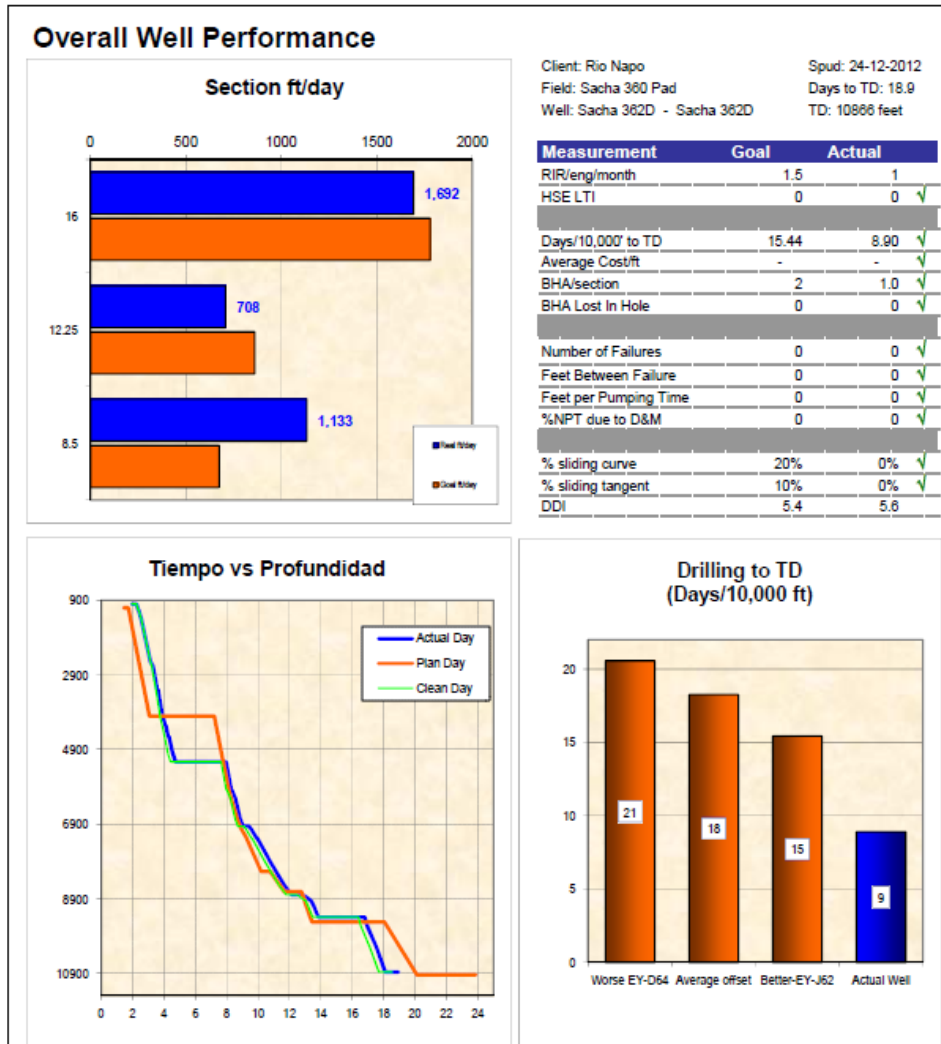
Overall Well Performance

Section ft/day

0 500 1000 1500 2000

16
1,692

12.25
708

8.5
1,133

Real ft/day
Goal ft/day

Client: Rio Napo
Field: Sacha 360 Pad
Well: Sacha 362D - Sacha 362D

Spud: 24-12-2012
Days to TD: 18.9
TD: 10866 feet

| Measurement | Goal | Actual | |
|---|---|---|---|
| RIR/eng/month | 1.5 | 1 | |
| HSE LTI | 0 | 0 | √ |
| | | | |
| Days/10,000' to TD | 15.44 | 8.90 | √ |
| Average Cost/ft | - | - | √ |
| BHA/section | 2 | 1.0 | √ |
| BHA Lost In Hole | 0 | 0 | √ |
| | | | |
| Number of Failures | 0 | 0 | √ |
| Feet Between Failure | 0 | 0 | √ |
| Feet per Pumping Time | 0 | 0 | √ |
| %NPT due to D&M | 0 | 0 | √ |
| | | | |
| % sliding curve | 20% | 0% | √ |
| % sliding tangent | 10% | 0% | √ |
| DDI | 5.4 | 5.6 | |

Tiempo vs Profundidad

Actual Day
Plan Day
Clean Day

900
2900
4900
6900
8900
10900

0 2 4 6 8 10 12 14 16 18 20 22 24

Drilling to TD
(Days/10,000 ft)

20
15
10
5
0

21
18
15
9

Worse EY-D64 Average offset Better-EY-J62 Actual Well